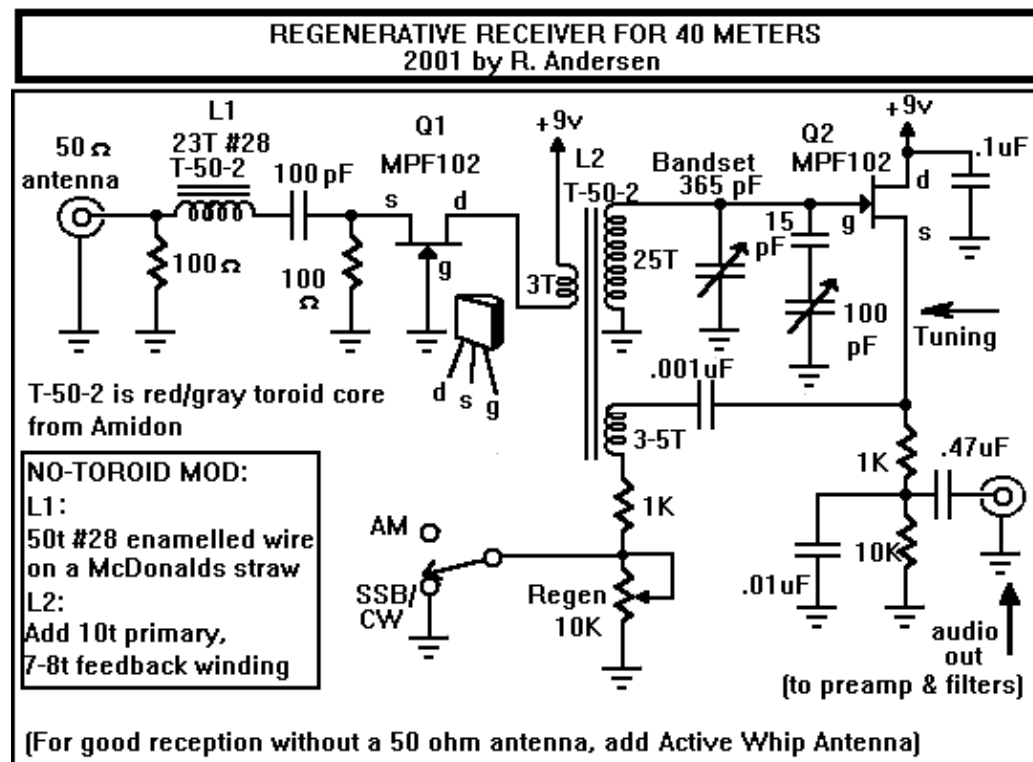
REGENERATIVE RECEIVER FOR 40 METERS
2001 by R. Andersen

L1
23T #28
T-50-2

50 Ω
antenna

100 Ω

100 pF

100
Ω

Q1
MPF102

s
d
g

d s g

+9v

L2
T-50-2

3T

25T

Bandset
365 pF

15
pF

100
pF

Q2
MPF102

+9v

d
g
s

.1uF

Tuning

.001uF

3-5T

1K

T-50-2 is red/gray toroid core from Amidon

NO-TOROID MOD:
L1:
50t #28 enamelled wire on a McDonalds straw
L2:
Add 10t primary,
7-8t feedback winding

AM

SSB/
CW

Regen
10K

1K

.47uF

10K

.01uF

audio
out
(to preamp & filters)

(For good reception without a 50 ohm antenna, add Active Whip Antenna)